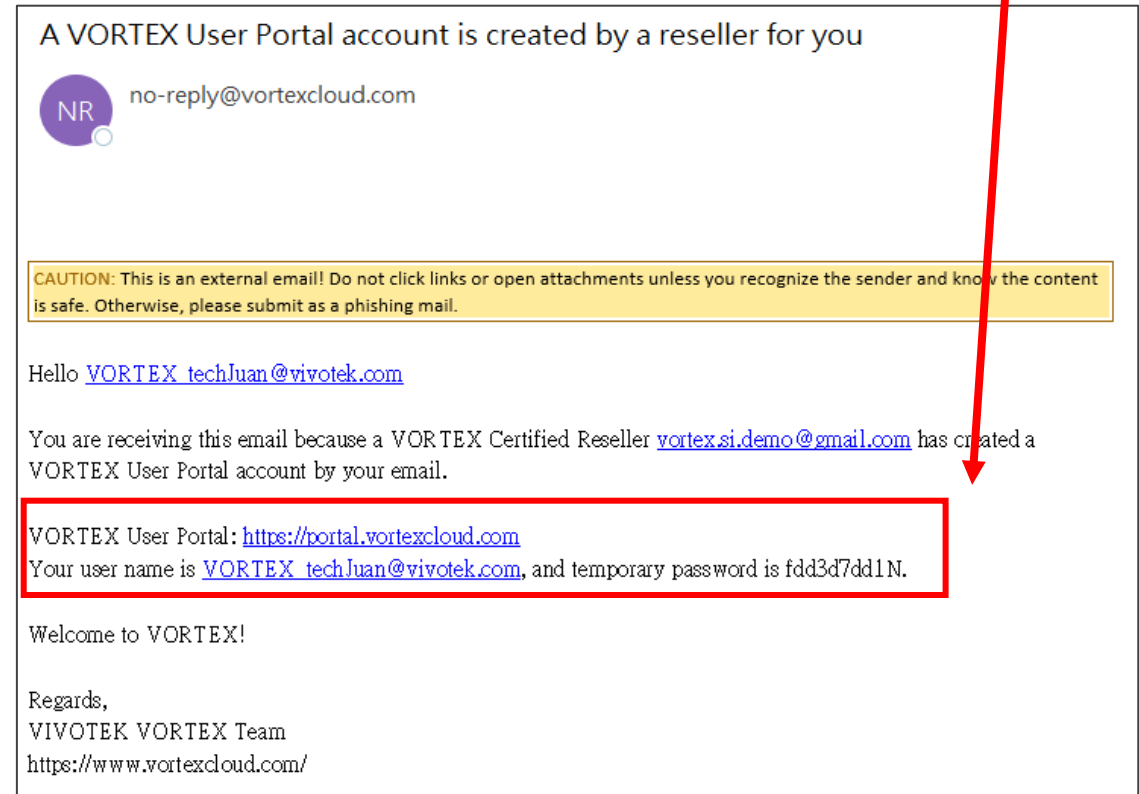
A VORTEX User Portal account is created by a reseller for you

NR

no-reply@vortexcloud.com

CAUTION: This is an external email! Do not click links or open attachments unless you recognize the sender and know the content is safe. Otherwise, please submit as a phishing mail.

Hello VORTEX_techJuan@vivotek.com

You are receiving this email because a VORTEX Certified Reseller vortex.si.demo@gmail.com has created a VORTEX User Portal account by your email.

VORTEX User Portal: https://portal.vortexcloud.com
Your user name is VORTEX_techJuan@vivotek.com, and temporary password is fdd3d7dd1N.

Welcome to VORTEX!

Regards,
VIVOTEK VORTEX Team
https://www.vortexcloud.com/